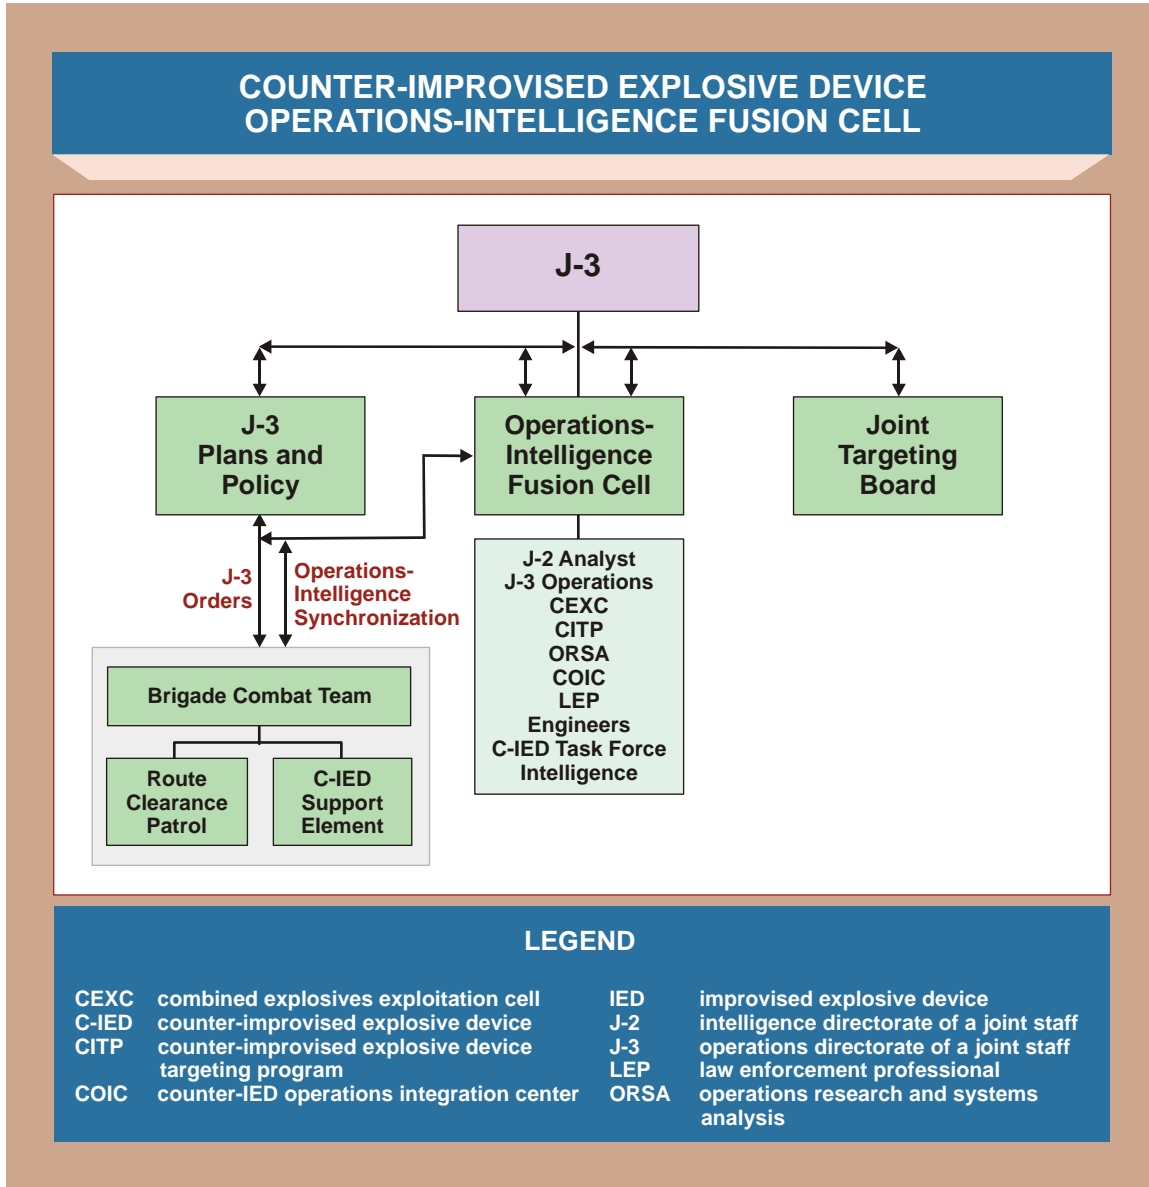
COUNTER-IMPROVISED EXPLOSIVE DEVICE OPERATIONS-INTELLIGENCE FUSION CELL

J-3

J-3 Plans and Policy

Operations-Intelligence Fusion Cell

Joint Targeting Board

J-3 Orders

Operations-Intelligence Synchronization

J-2 Analyst
J-3 Operations
CEXC
CITP
ORSA
COIC
LEP
Engineers
C-IED Task Force Intelligence

Brigade Combat Team

Route Clearance Patrol

C-IED Support Element

LEGEND

| | | | |
|---|---|---|---|
| CEXC | combined explosives exploitation cell | IED | improvised explosive device |
| C-IED | counter-improvised explosive device | J-2 | intelligence directorate of a joint staff |
| CITP | counter-improvised explosive device targeting program | J-3 | operations directorate of a joint staff |
| | | LEP | law enforcement professional |
| COIC | counter-IED operations integration center | ORSA | operations research and systems analysis |